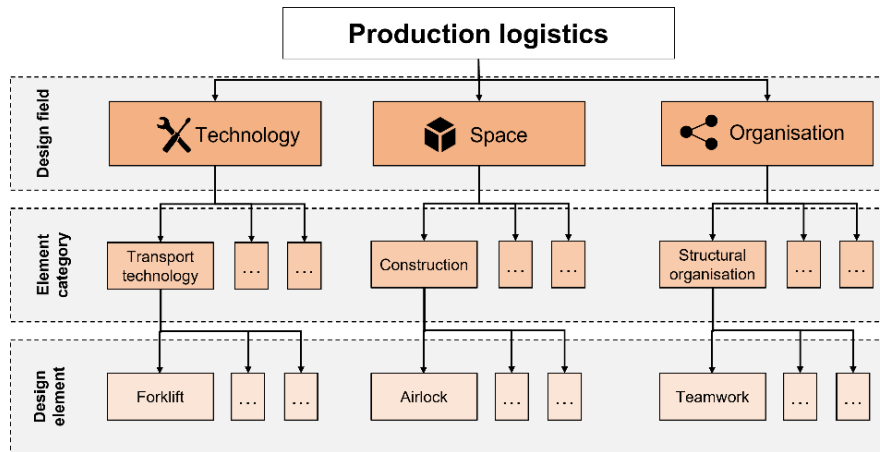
Production logistics

Design field

Technology

Space

Organisation

Element category

Transport technology

…

…

Construction

…

…

Structural organisation

…

…

Design element

Forklift

…

…

Airlock

…

…

Teamwork

…

…